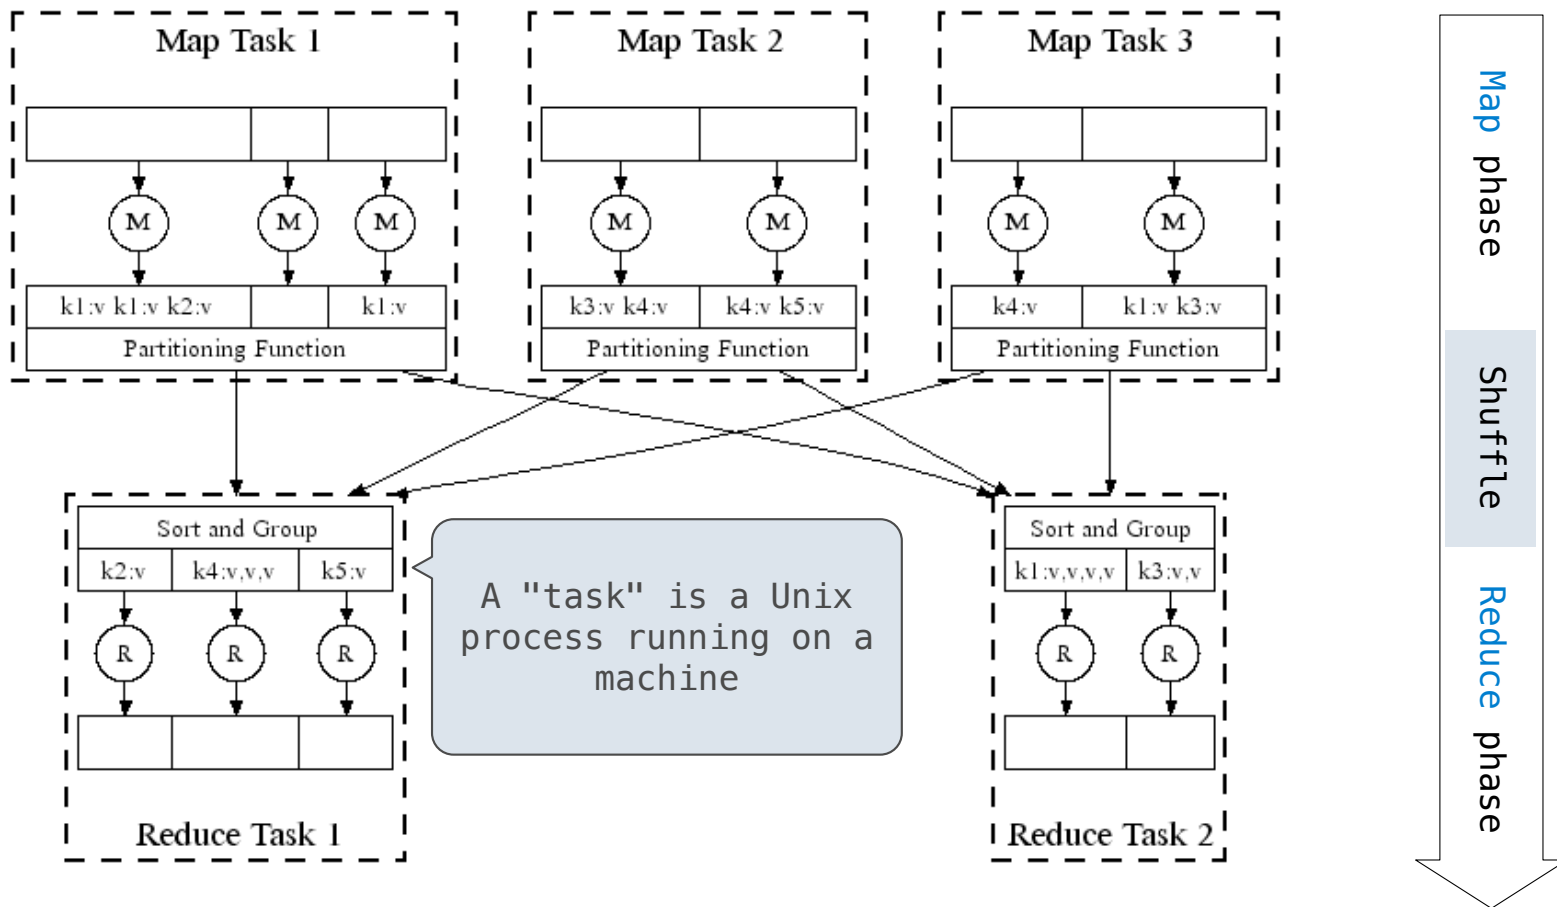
Map Task 1

M M M

k1:v k1:v k2:v

k1:v

Partitioning Function

Map Task 2

M M

k3:v k4:v

k4:v k5:v

Partitioning Function

Map Task 3

M M

k4:v

k1:v k3:v

Partitioning Function

Sort and Group

k2:v

k4:v,v,v

k5:v

R R R

Reduce Task 1

A "task" is a Unix process running on a machine

Sort and Group

k1:v,v,v,v

k3:v,v

R R

Reduce Task 2

Map phase

Shuffle

Reduce phase